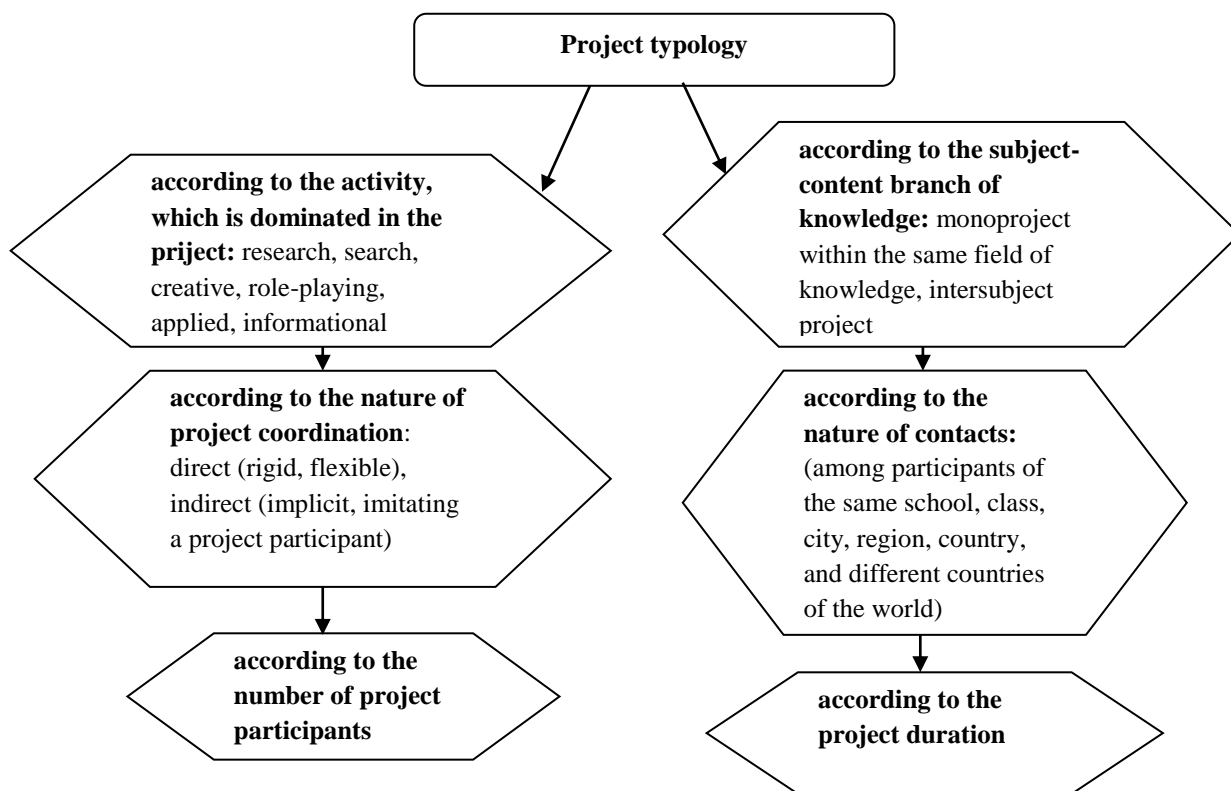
Project typology

according to the activity, which is dominated in the prijject: research, search, creative, role-playing, applied, informational

according to the subject-content branch of knowledge: monoproject within the same field of knowledge, intersubject project

according to the nature of project coordination: direct (rigid, flexible), indirect (implicit, imitating a project participant)

according to the nature of contacts: (among participants of the same school, class, city, region, country, and different countries of the world)

according to the number of project participants

according to the project duration